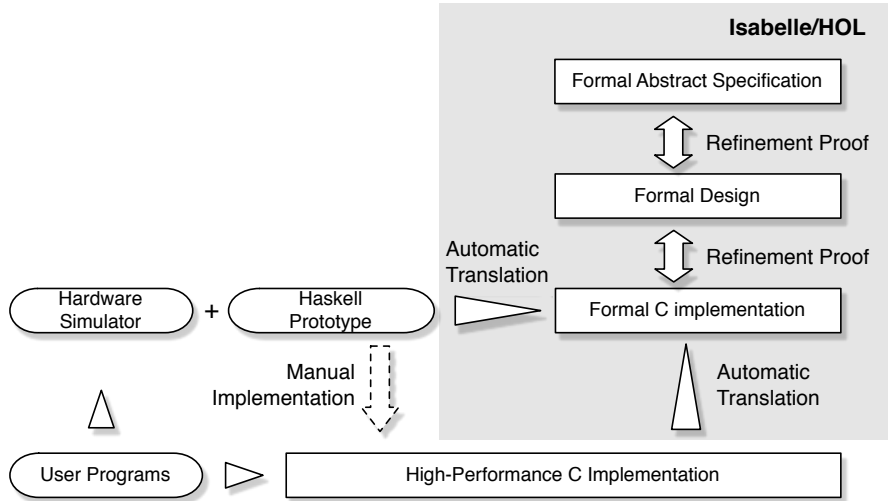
Isabelle/HOL

Formal Abstract Specification

Refinement Proof

Formal Design

Automatic Translation

Refinement Proof

Hardware Simulator

+

Haskell Prototype

Formal C implementation

Manual Implementation

Automatic Translation

User Programs

High-Performance C Implementation